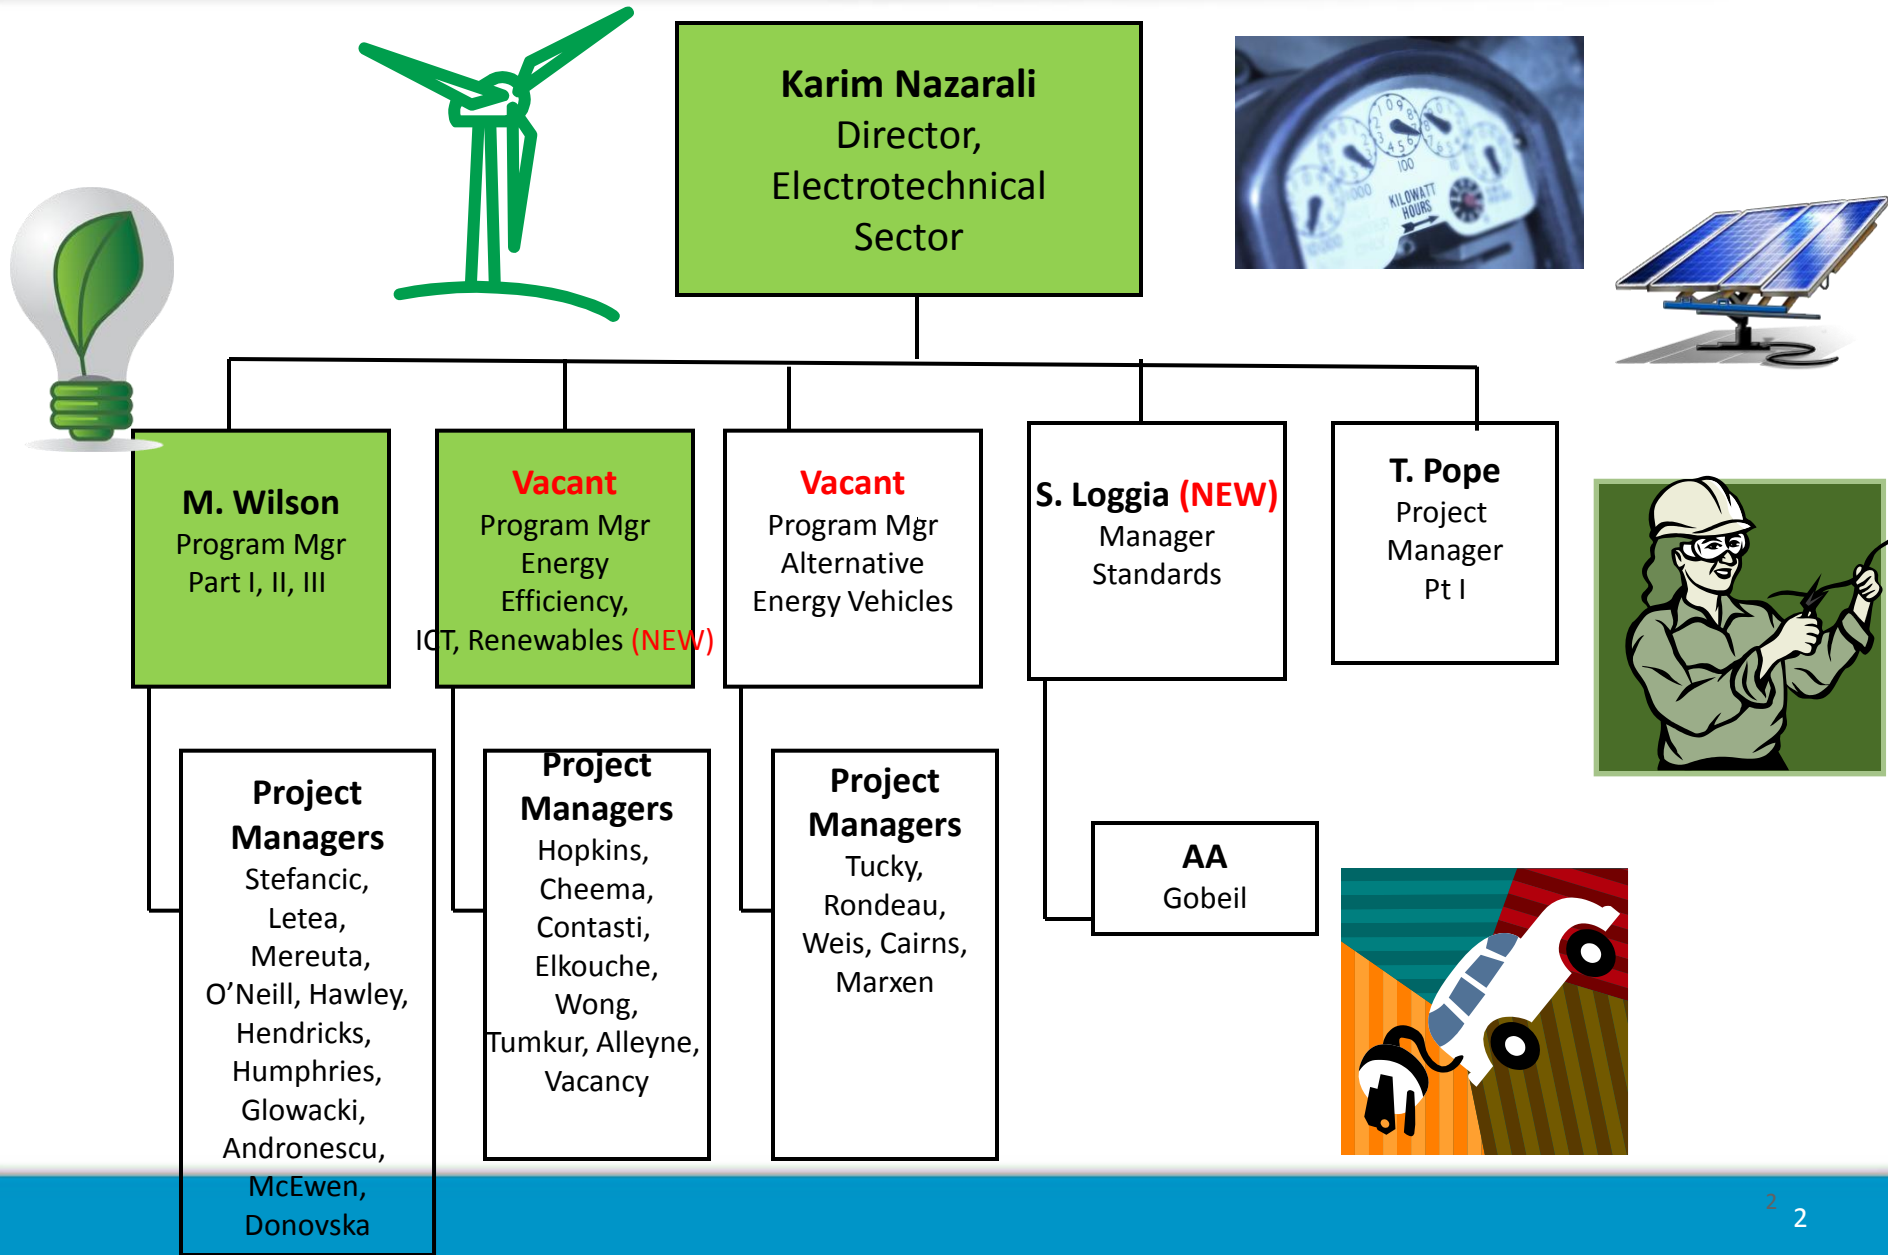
Karim Nazarali
Director,
Electrotechnical
Sector

KILOWATT HOURS

M. Wilson
Program Mgr
Part I, II, III

Vacant
Program Mgr
Energy
Efficiency,
ICT, Renewables (NEW)

Vacant
Program Mgr
Alternative
Energy Vehicles

S. Loggia (NEW)
Manager
Standards

T. Pope
Project
Manager
Pt I

Project
Managers
Stefancic,
Letea,
Mereuta,
O'Neill, Hawley,
Hendricks,
Humphries,
Glowacki,
Andronescu,
McEwen,
Donovska

Project
Managers
Hopkins,
Cheema,
Contasti,
Elkouche,
Wong,
Tumkur, Alleyne,
Vacancy

Project
Managers
Tucky,
Rondeau,
Weis, Cairns,
Marxen

AA
Gobeil

2
2